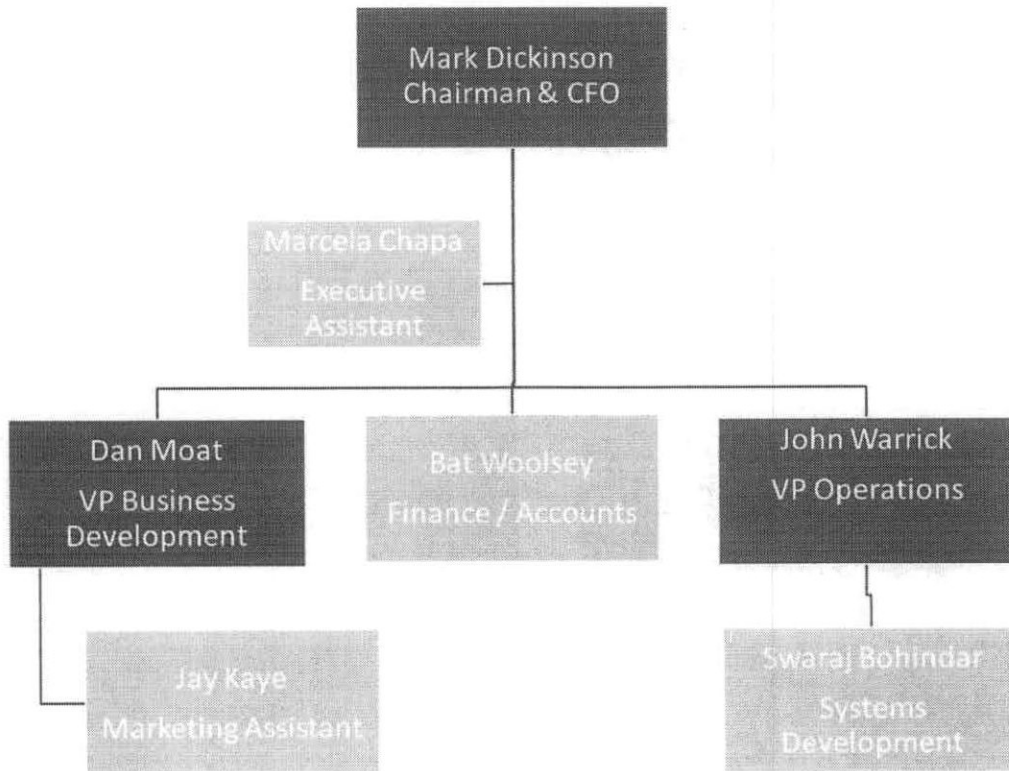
Mark Dickinson
Chairman & CFO

Marcela Chapa
Executive Assistant

Dan Moat
VP Business Development

Bat Woolsey
Finance / Accounts

John Warrick
VP Operations

Jay Kaye
Marketing Assistant

Swaraj Bohindar
Systems Development